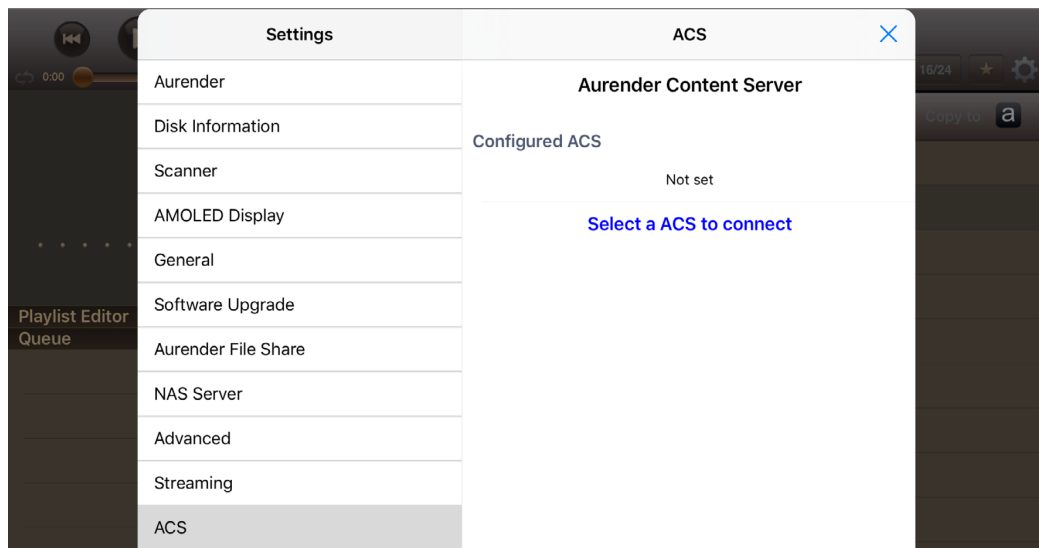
0:00

Playlist Editor
Queue

Settings

Aurender
Disk Information
Scanner
AMOLED Display
General
Software Upgrade
Aurender File Share
NAS Server
Advanced
Streaming
ACS

ACS

Aurender Content Server

Configured ACS

Not set

Select a ACS to connect

16/24

Copy to

a